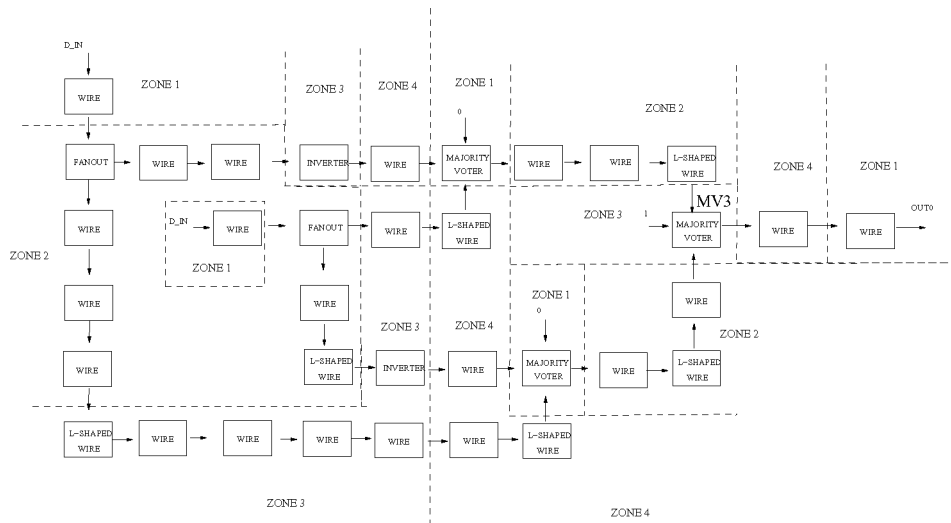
D_IN

WIRE

ZONE 1

ZONE 3

ZONE 4

ZONE 1

0

ZONE 2

FANOUT

WIRE

WIRE

INVERTER

WIRE

MAJORITY VOTER

WIRE

WIRE

L-SHAPED WIRE

ZONE 4

ZONE 1

MV3

WIRE

D_IN

WIRE

FANOUT

WIRE

L-SHAPED WIRE

ZONE 3

1

MAJORITY VOTER

WIRE

WIRE

OUT0

ZONE 2

ZONE 1

WIRE

WIRE

ZONE 1

WIRE

0

ZONE 3

ZONE 4

ZONE 2

WIRE

L-SHAPED WIRE

INVERTER

WIRE

MAJORITY VOTER

WIRE

L-SHAPED WIRE

L-SHAPED WIRE

WIRE

WIRE

WIRE

WIRE

WIRE

L-SHAPED WIRE

ZONE 3

ZONE 4